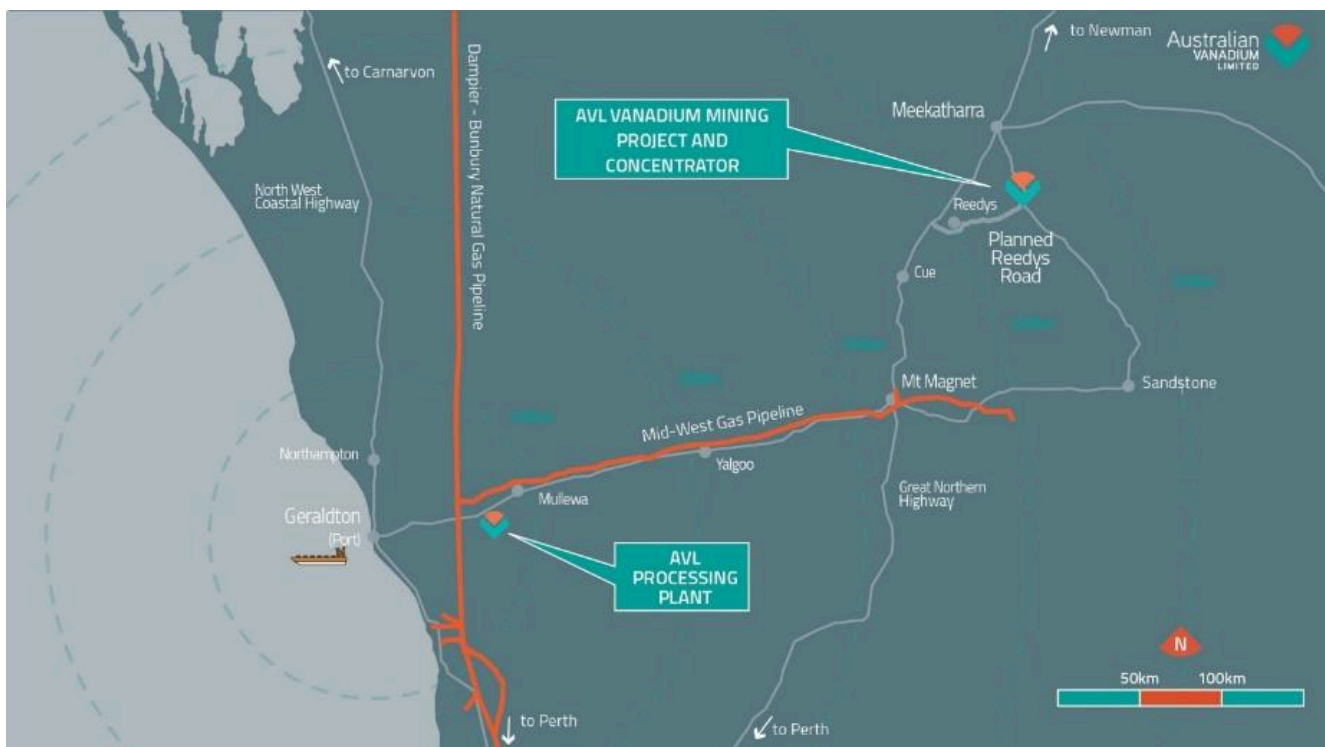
to Carnarvon

Dampier - Bunbury Natural Gas Pipeline

to Newman

Australian VANADIUM LIMITED

AVL VANADIUM MINING PROJECT AND CONCENTRATOR

Meekatharra

Reedys

Planned Reedys Road

North West Coastal Highway

Cue

Mt Magnet

Sandstone

Mid-West Gas Pipeline

Northampton

Yalgoo

Mullewa

Great Northern Highway

Geraldton (Port)

AVL PROCESSING PLANT

N

50km 100km

to Perth

to Perth